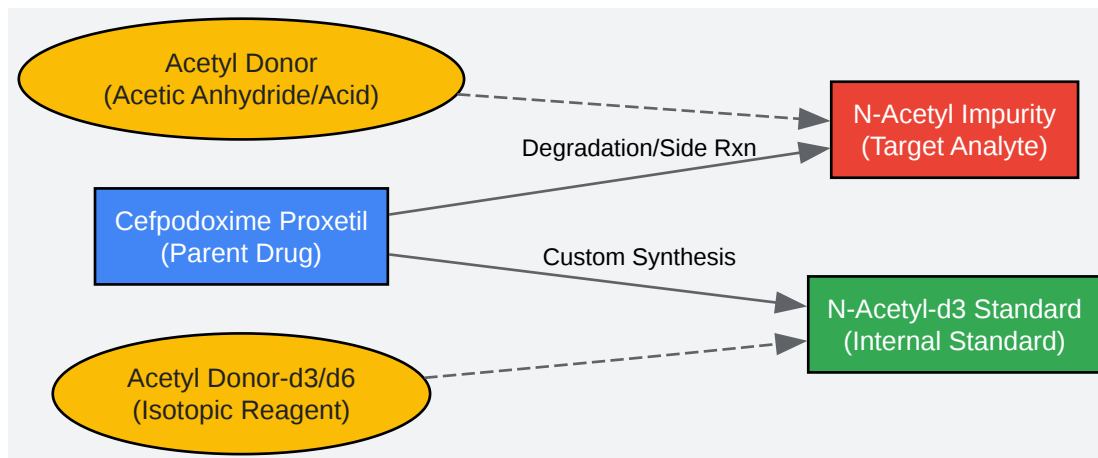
Acetyl Donor
(Acetic Anhydride/Acid)

N-Acetyl Impurity
(Target Analyte)

Degradation/Side Rxn

Cefpodoxime Proxetil
(Parent Drug)

Custom Synthesis

N-Acetyl-d3 Standard
(Internal Standard)

Acetyl Donor-d3/d6
(Isotopic Reagent)